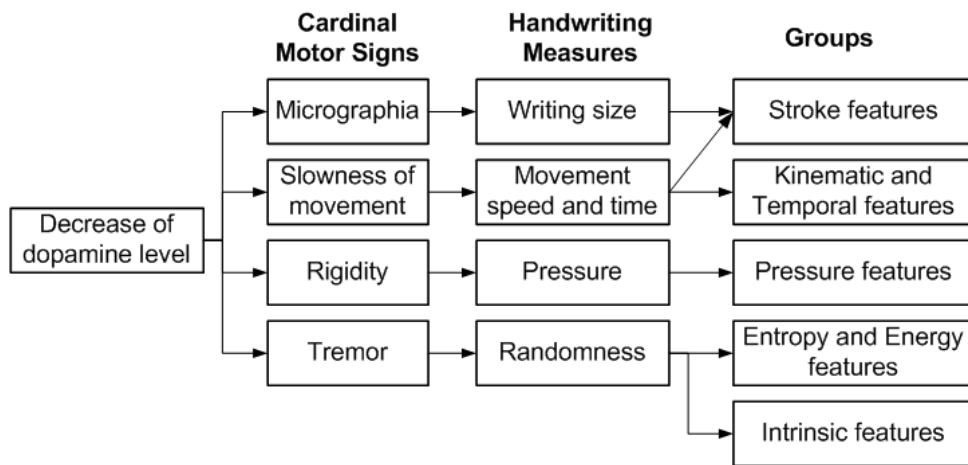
Cardinal Motor Signs

Handwriting Measures

Groups

Decrease of dopamine level

Micrographia

Writing size

Stroke features

Slowness of movement

Movement speed and time

Kinematic and Temporal features

Rigidity

Pressure

Pressure features

Tremor

Randomness

Entropy and Energy features

Intrinsic features